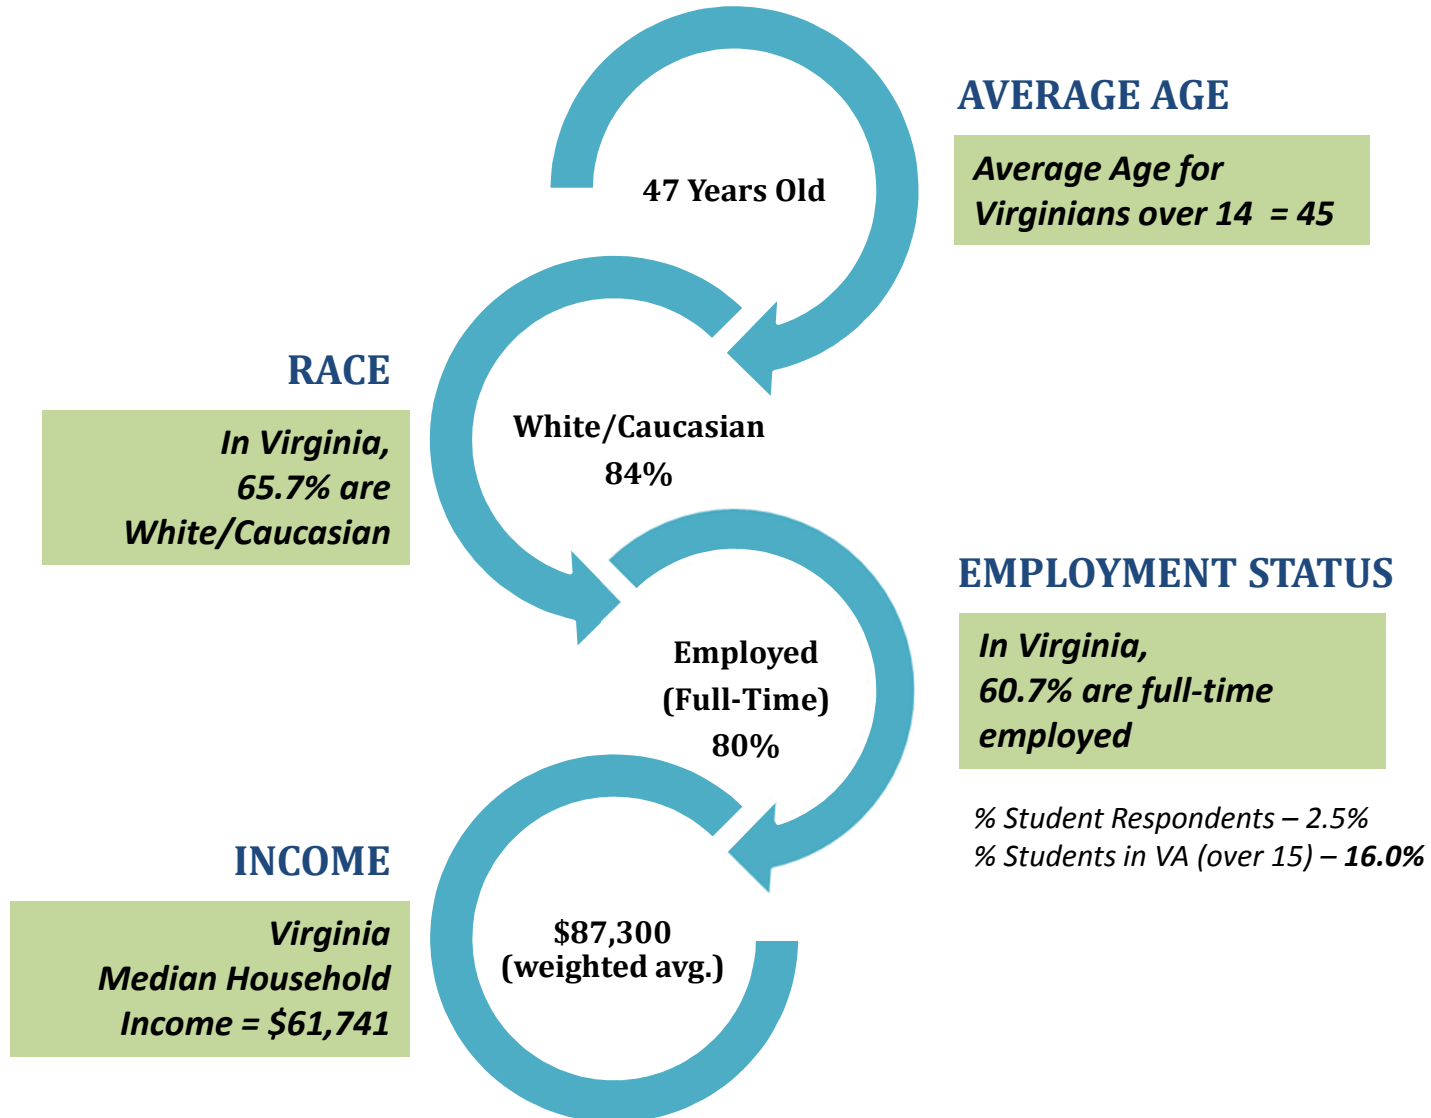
AVERAGE AGE

47 Years Old

Average Age for Virginians over 14 = 45

RACE

In Virginia, 65.7% are White/Caucasian

White/Caucasian 84%

EMPLOYMENT STATUS

Employed (Full-Time) 80%

In Virginia, 60.7% are full-time employed

% Student Respondents – 2.5%
% Students in VA (over 15) – 16.0%

INCOME

$87,300 (weighted avg.)

Virginia Median Household Income = $61,741